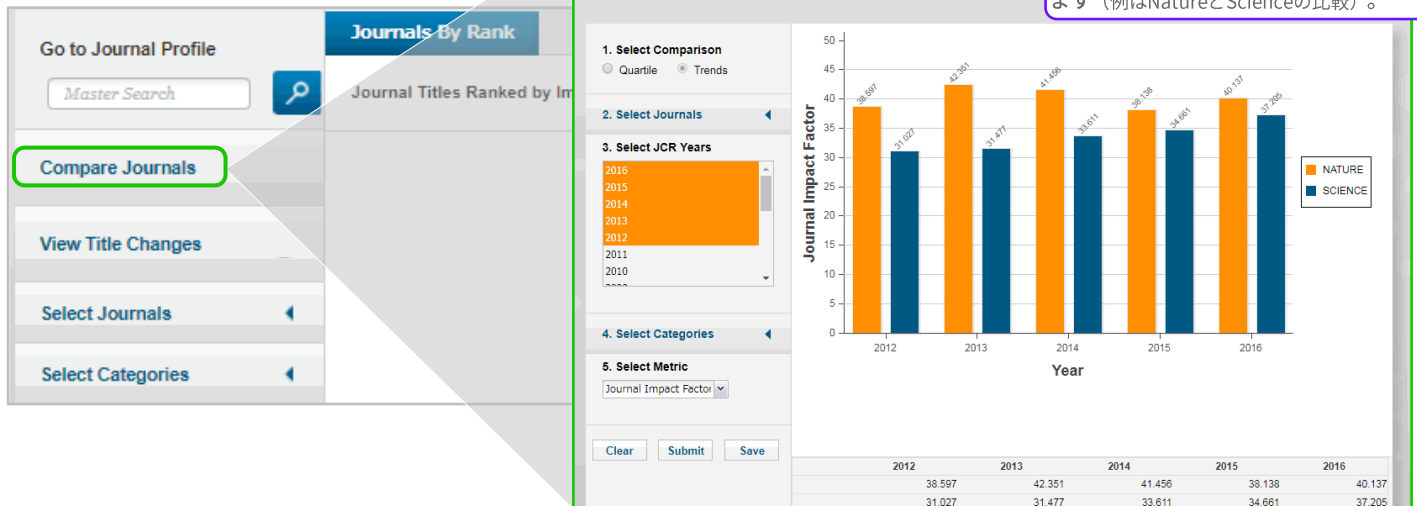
ます（例はNatureとScienceの比較）。

Go to Journal Profile

Master Search

Journals By Rank

Journal Titles Ranked by Im

Compare Journals

View Title Changes

Select Journals

Select Categories

1. Select Comparison
Quartile Trends

2. Select Journals

3. Select JCR Years
2016
2015
2014
2013
2012
2011
2010

4. Select Categories

5. Select Metric
Journal Impact Factor

Clear Submit Save

Journal Impact Factor

50
45
40
35
30
25
20
15
10
5
0

38.597
31.027
42.351
31.477
41.456
33.611
38.138
34.661
40.137
37.205

2012 2013 2014 2015 2016

Year

NATURE
SCIENCE

| 2012 | 2013 | 2014 | 2015 | 2016 |
|---|---|---|---|---|
| 38.597 | 42.351 | 41.456 | 38.138 | 40.137 |
| 31.027 | 31.477 | 33.611 | 34.661 | 37.205 |